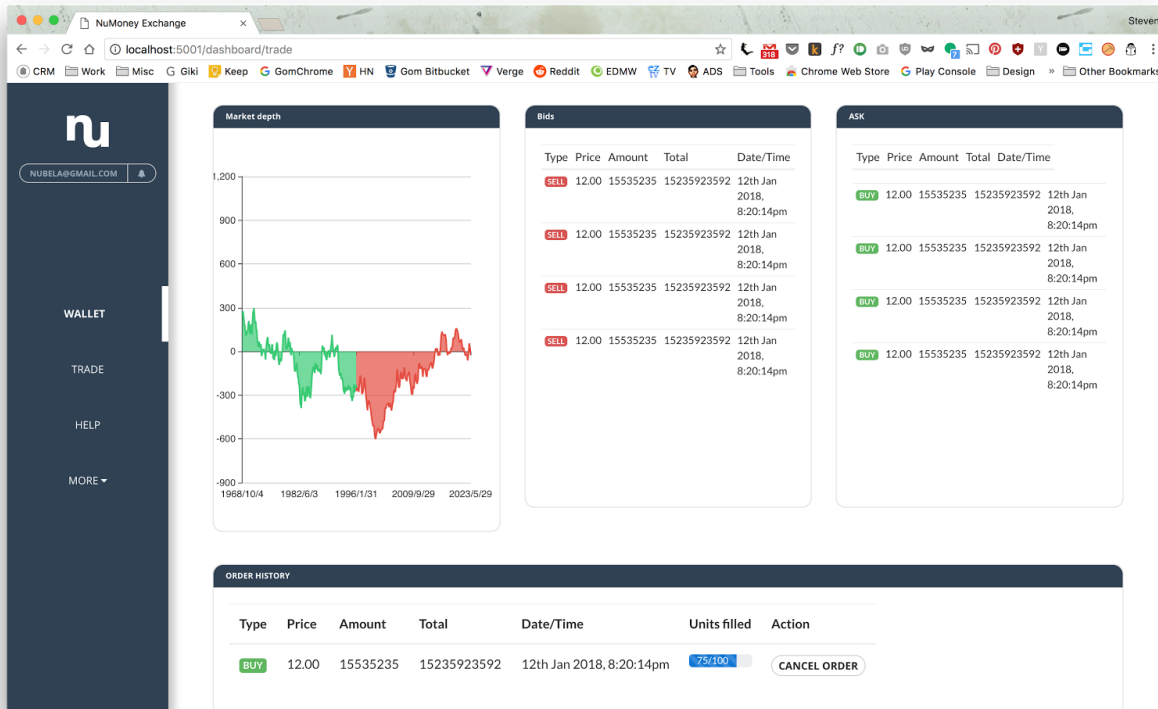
NuMoney Exchange

Steven

localhost:5001/dashboard/trade

318

CRM Work Misc Giki Keep GomChrome HN Gom Bitbucket Verge Reddit EDMW TV ADS Tools Chrome Web Store Play Console Design » Other Bookmarks

nu

NUBELA@GMAIL.COM

WALLET

TRADE

HELP

MORE

Market depth

1,200
900
600
300
0
-300
-600
-900

1968/10/4 1982/6/3 1996/1/31 2009/9/29 2023/5/29

Bids

| Type | Price | Amount | Total | Date/Time |
|---|---|---|---|---|
| SELL | 12.00 | 15535235 | 15235923592 | 12th Jan 2018, 8:20:14pm |
| SELL | 12.00 | 15535235 | 15235923592 | 12th Jan 2018, 8:20:14pm |
| SELL | 12.00 | 15535235 | 15235923592 | 12th Jan 2018, 8:20:14pm |
| SELL | 12.00 | 15535235 | 15235923592 | 12th Jan 2018, 8:20:14pm |

ASK

| Type | Price | Amount | Total | Date/Time |
|---|---|---|---|---|
| BUY | 12.00 | 15535235 | 15235923592 | 12th Jan 2018, 8:20:14pm |
| BUY | 12.00 | 15535235 | 15235923592 | 12th Jan 2018, 8:20:14pm |
| BUY | 12.00 | 15535235 | 15235923592 | 12th Jan 2018, 8:20:14pm |
| BUY | 12.00 | 15535235 | 15235923592 | 12th Jan 2018, 8:20:14pm |

ORDER HISTORY

| Type | Price | Amount | Total | Date/Time | Units filled | Action |
|---|---|---|---|---|---|---|
| BUY | 12.00 | 15535235 | 15235923592 | 12th Jan 2018, 8:20:14pm | 75/100 | CANCEL ORDER |